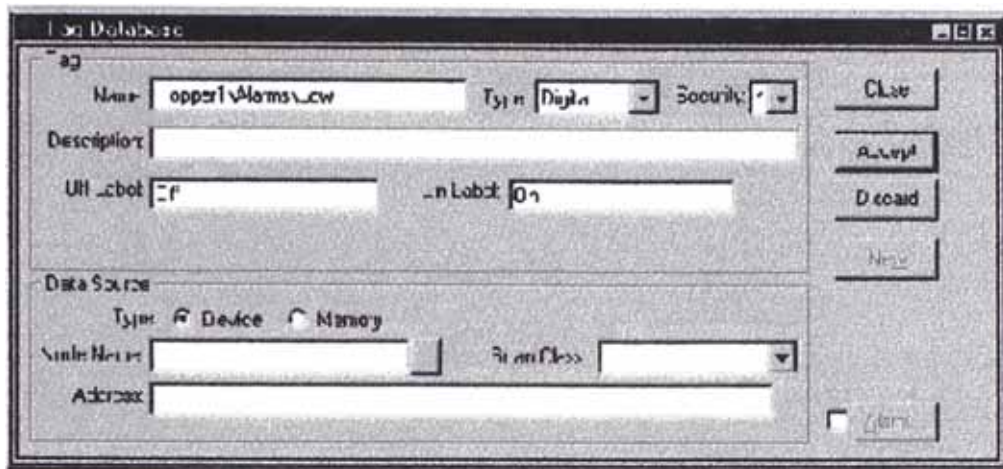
Tag Database

Tag

Name: opper1\Alarms\_ow

Type: Digita

Security: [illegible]

Description:

Off Label: Off

On Label: On

Close

Accept

Discard

New

Data Source

Type: Device Memory

Node Name:

Scan Class:

Address:

Alarm